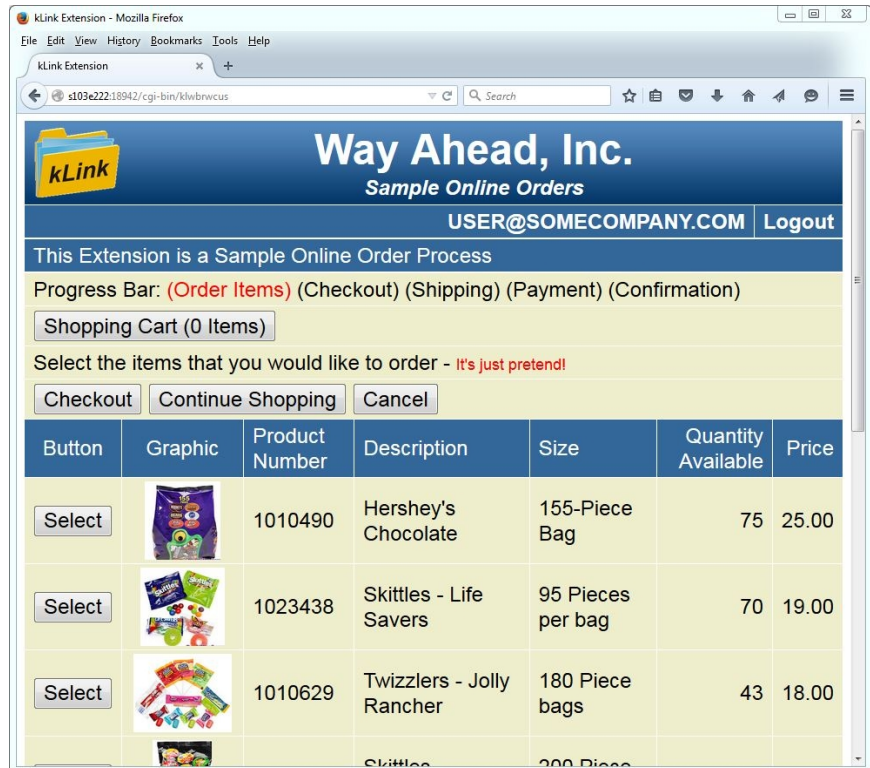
kLink Extension - Mozilla Firefox

File Edit View History Bookmarks Tools Help

kLink Extension ×

s103e222:18942/cgi-bin/klwbrwcus

Search

kLink

Way Ahead, Inc.

Sample Online Orders

USER@SOMECOMPANY.COM Logout

This Extension is a Sample Online Order Process

Progress Bar: (Order Items) (Checkout) (Shipping) (Payment) (Confirmation)

Shopping Cart (0 Items)

Select the items that you would like to order - It's just pretend!

Checkout Continue Shopping Cancel

| Button | Graphic | Product Number | Description | Size | Quantity Available | Price |
|---|---|---|---|---|---|---|
| Select | | 1010490 | Hershey's Chocolate | 155-Piece Bag | 75 | 25.00 |
| Select | | 1023438 | Skittles - Life Savers | 95 Pieces per bag | 70 | 19.00 |
| Select | | 1010629 | Twizzlers - Jolly Rancher | 180 Piece bags | 43 | 18.00 |
| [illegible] | | | Skittles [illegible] | 200 Piece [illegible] | | |